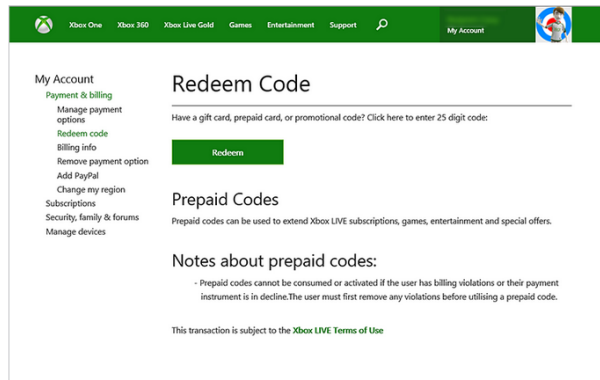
Xbox One Xbox 360 Xbox Live Gold Games Entertainment Support

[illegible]
My Account

My Account
Payment & billing
Manage payment options
Redeem code
Billing info
Remove payment option
Add PayPal
Change my region
Subscriptions
Security, family & forums
Manage devices

Redeem Code

Have a gift card, prepaid card, or promotional code? Click here to enter 25 digit code:

Redeem

Prepaid Codes

Prepaid codes can be used to extend Xbox LIVE subscriptions, games, entertainment and special offers.

Notes about prepaid codes:

- Prepaid codes cannot be consumed or activated if the user has billing violations or their payment instrument is in decline.The user must first remove any violations before utilising a prepaid code.

This transaction is subject to the Xbox LIVE Terms of Use